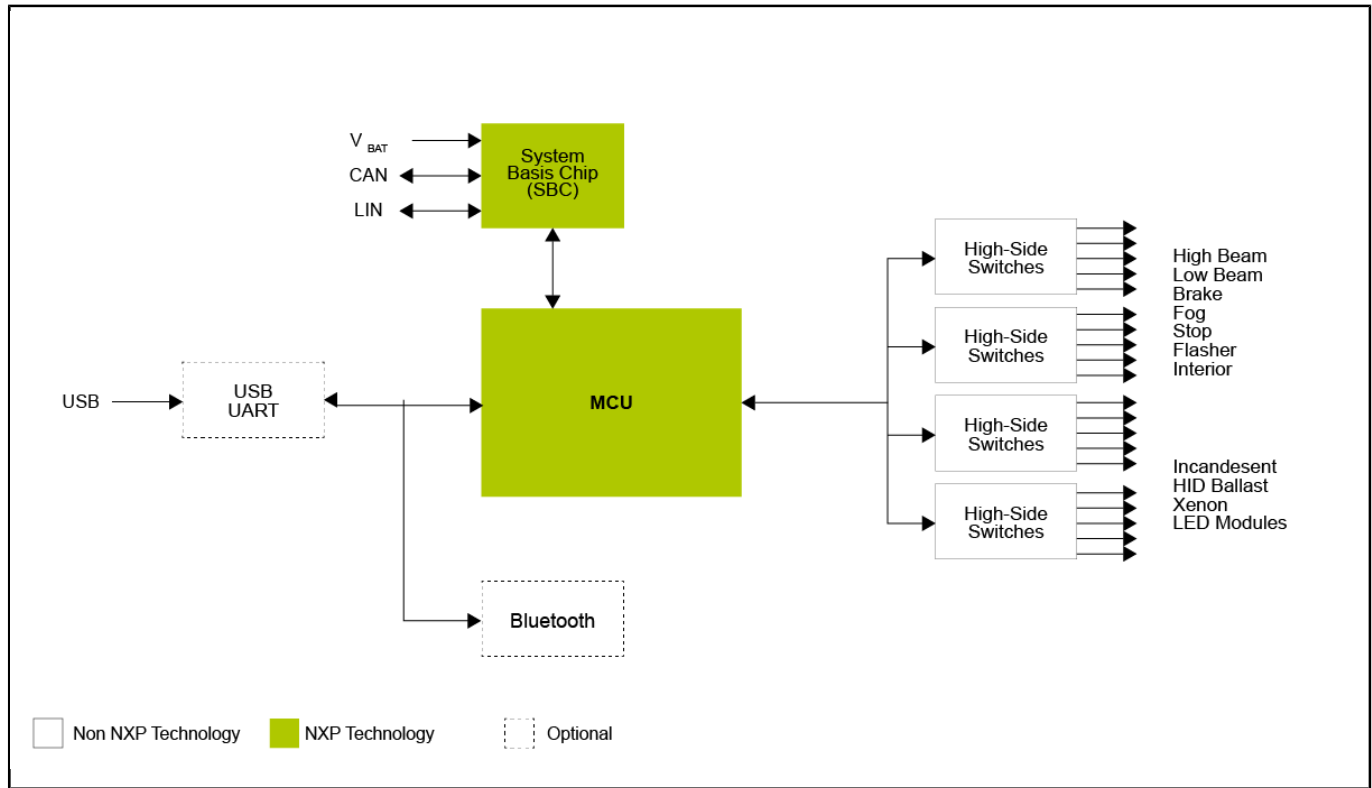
$V_{BAT}$

CAN

LIN

System Basis Chip (SBC)

MCU

USB

USB UART

Bluetooth

High-Side Switches

High-Side Switches

High-Side Switches

High-Side Switches

High Beam
Low Beam
Brake
Fog
Stop
Flasher
Interior

Incandesent
HID Ballast
Xenon
LED Modules

Non NXP Technology

NXP Technology

Optional